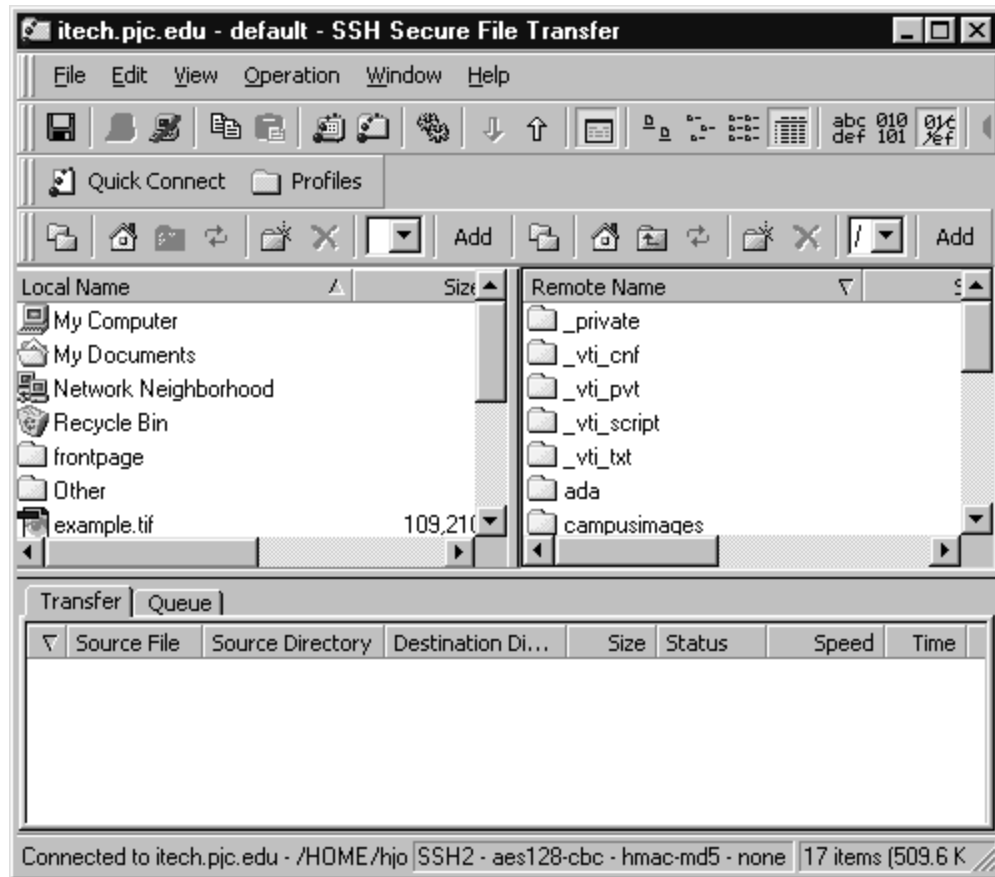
itech.pjc.edu - default - SSH Secure File Transfer

File Edit View Operation Window Help

abc def 010 101

Quick Connect Profiles

Add / Add

| Local Name | Size |
|---|---|
| My Computer | |
| My Documents | |
| Network Neighborhood | |
| Recycle Bin | |
| frontpage | |
| Other | |
| example.tif | 109,21 |

| Remote Name | S |
|---|---|
| _private | |
| _vti_cnf | |
| _vti_pvt | |
| _vti_script | |
| _vti_txt | |
| ada | |
| campusimages | |

Transfer Queue

| Source File | Source Directory | Destination Di... | Size | Status | Speed | Time |
|---|---|---|---|---|---|---|

Connected to itech.pjc.edu - /HOME/hjo SSH2 - aes128-cbc - hmac-md5 - none 17 items (509.6 K